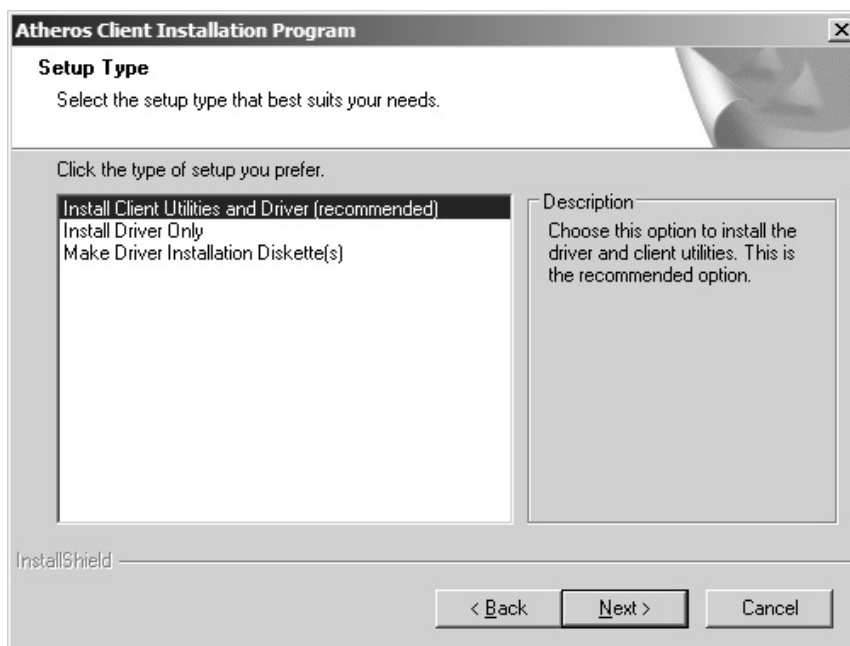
Atheros Client Installation Program

Setup Type

Select the setup type that best suits your needs.

Click the type of setup you prefer.

Install Client Utilities and Driver (recommended)
Install Driver Only
Make Driver Installation Diskette(s)

Description

Choose this option to install the driver and client utilities. This is the recommended option.

InstallShield

< Back

Next >

Cancel